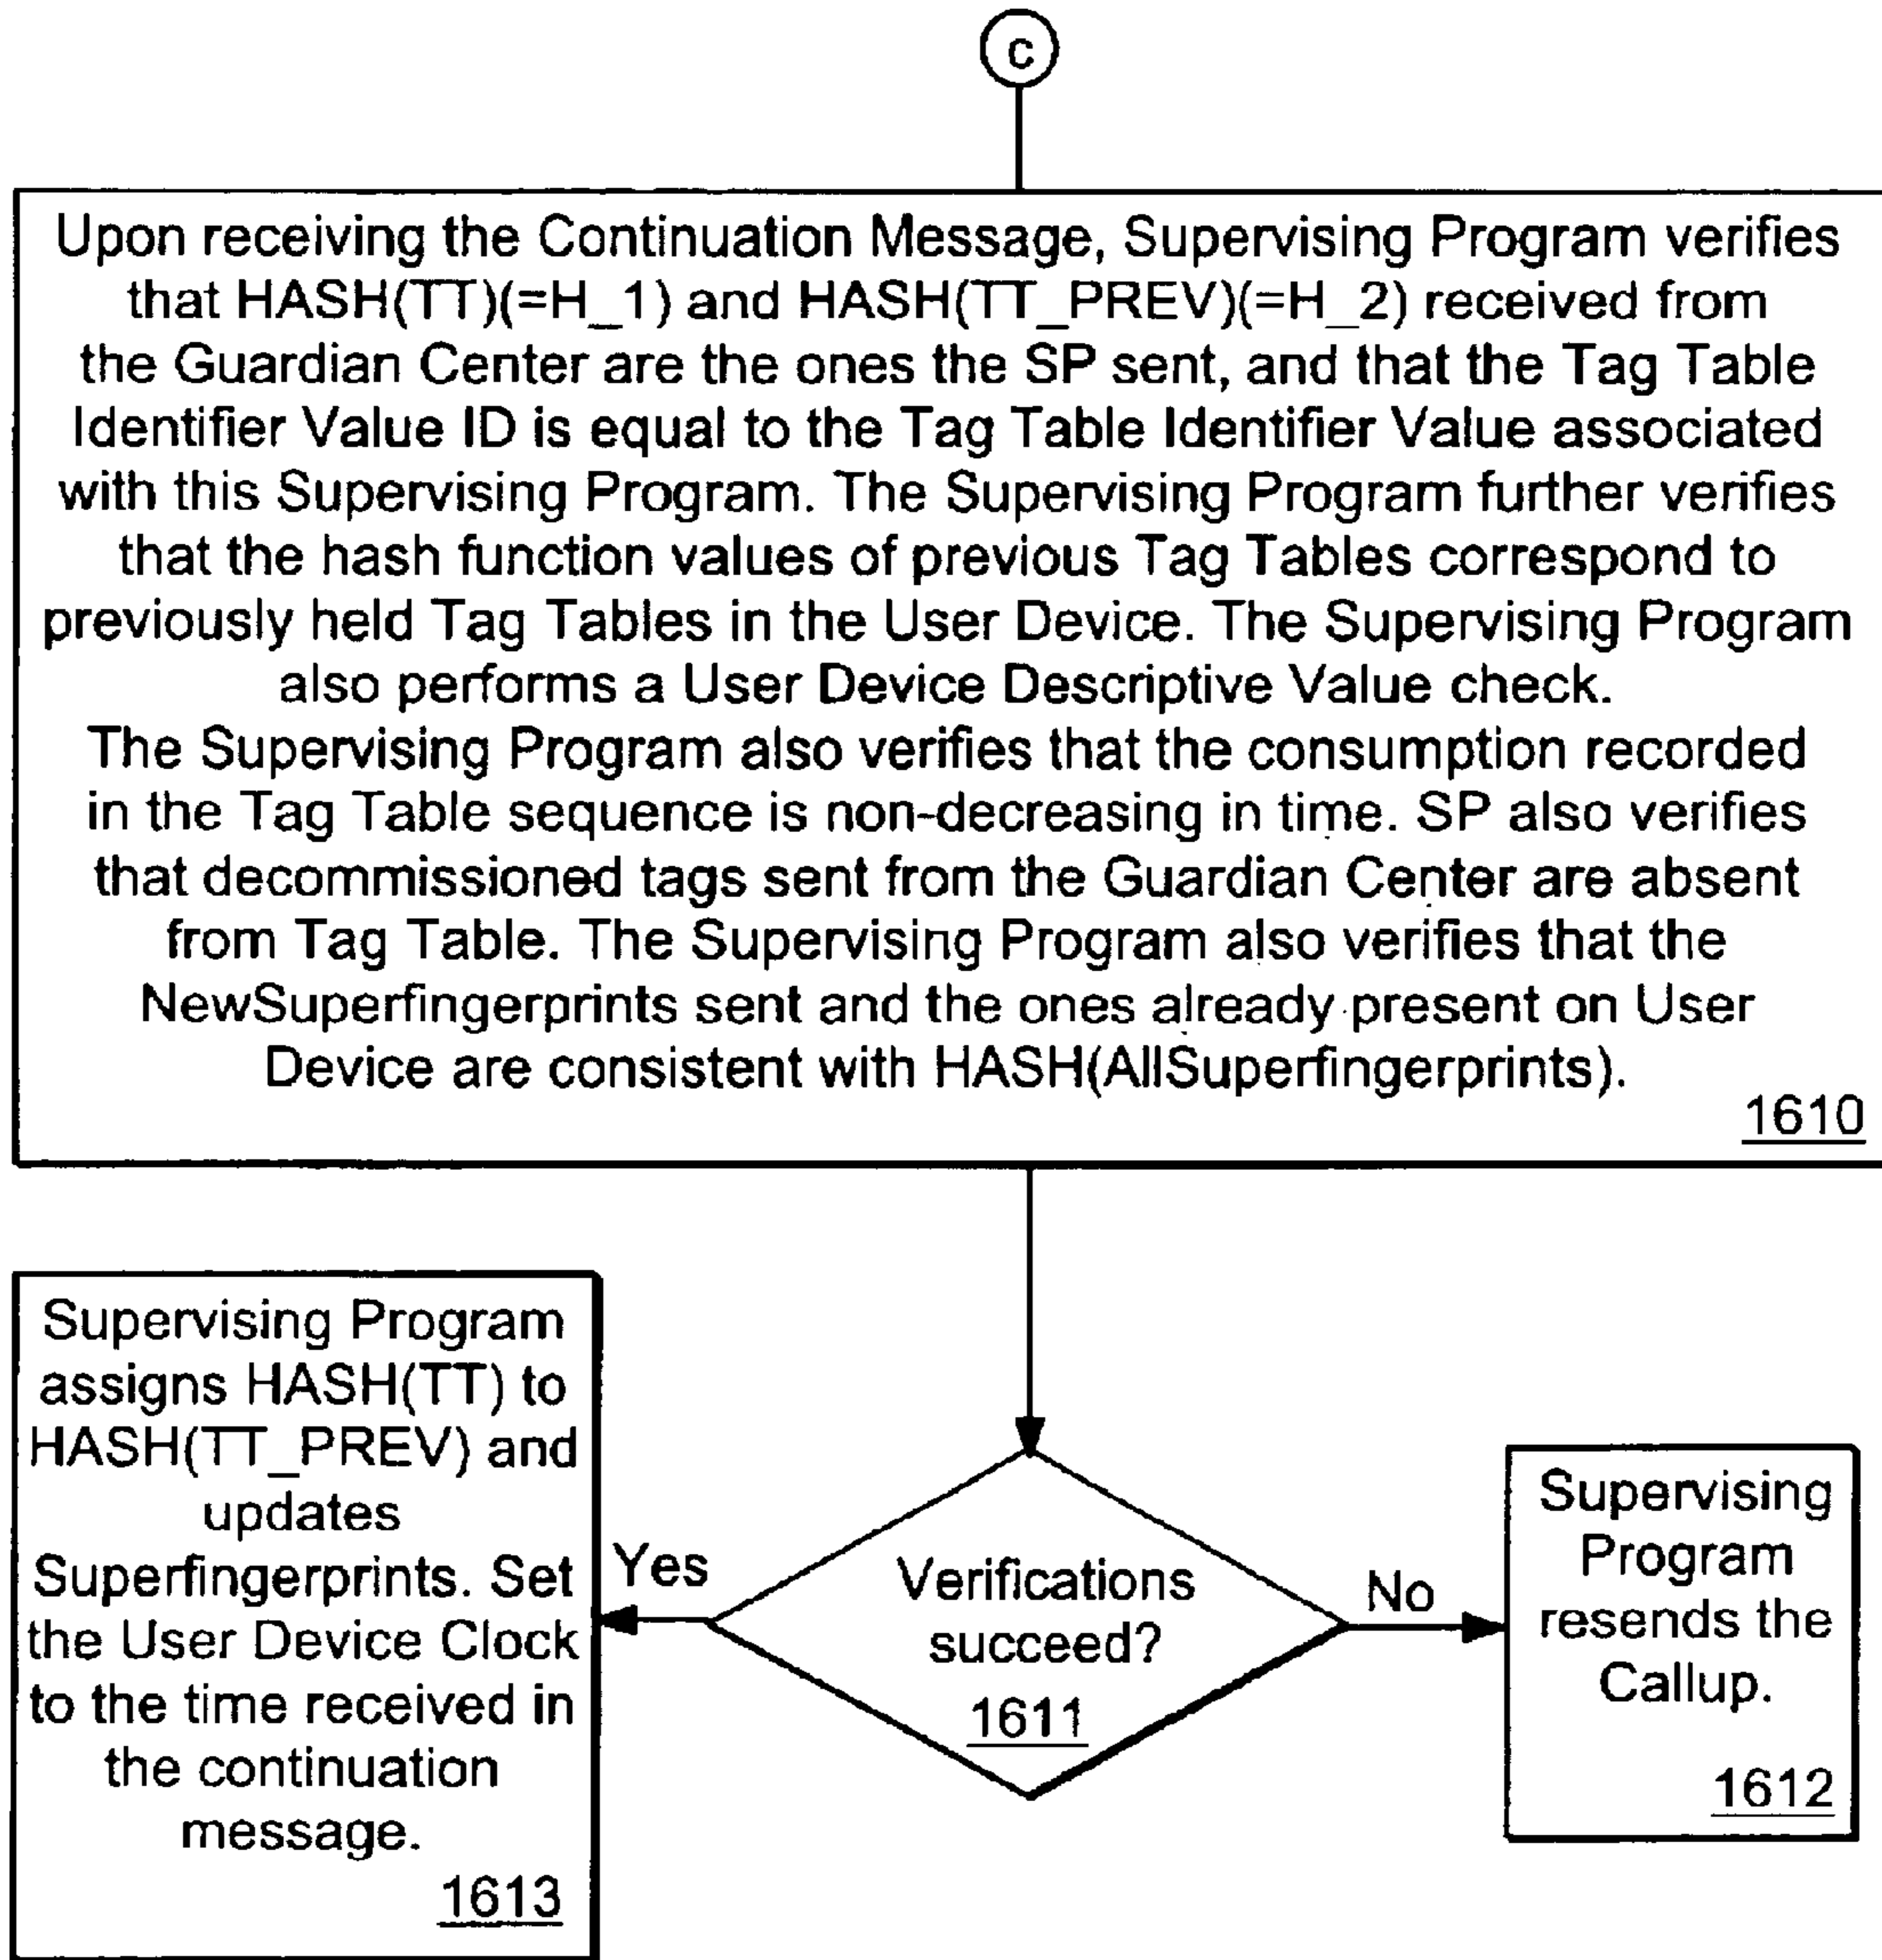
C

Upon receiving the Continuation Message, Supervising Program verifies that HASH(TT)(=H_1) and HASH(TT_PREV)(=H_2) received from the Guardian Center are the ones the SP sent, and that the Tag Table Identifier Value ID is equal to the Tag Table Identifier Value associated with this Supervising Program. The Supervising Program further verifies that the hash function values of previous Tag Tables correspond to previously held Tag Tables in the User Device. The Supervising Program also performs a User Device Descriptive Value check.
The Supervising Program also verifies that the consumption recorded in the Tag Table sequence is non-decreasing in time. SP also verifies that decommissioned tags sent from the Guardian Center are absent from Tag Table. The Supervising Program also verifies that the NewSuperfingerprints sent and the ones already present on User Device are consistent with HASH(AllSuperfingerprints).
1610

Supervising Program assigns HASH(TT) to HASH(TT_PREV) and updates Superfingerprints. Set the User Device Clock to the time received in the continuation message.
1613

Yes

Verifications succeed?
1611

No

Supervising Program resends the Callup.
1612